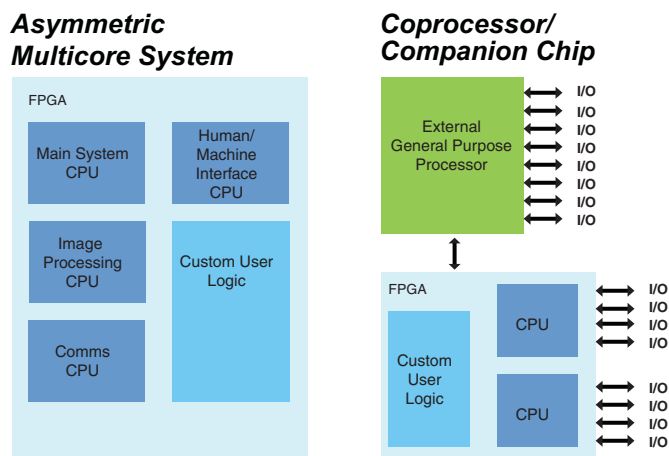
Asymmetric Multicore System

FPGA

Main System CPU

Human/ Machine Interface CPU

Image Processing CPU

Custom User Logic

Comms CPU

Coprocessor/ Companion Chip

External General Purpose Processor

I/O
I/O
I/O
I/O
I/O
I/O
I/O
I/O

FPGA

Custom User Logic

CPU

CPU

I/O
I/O
I/O
I/O
I/O
I/O
I/O
I/O